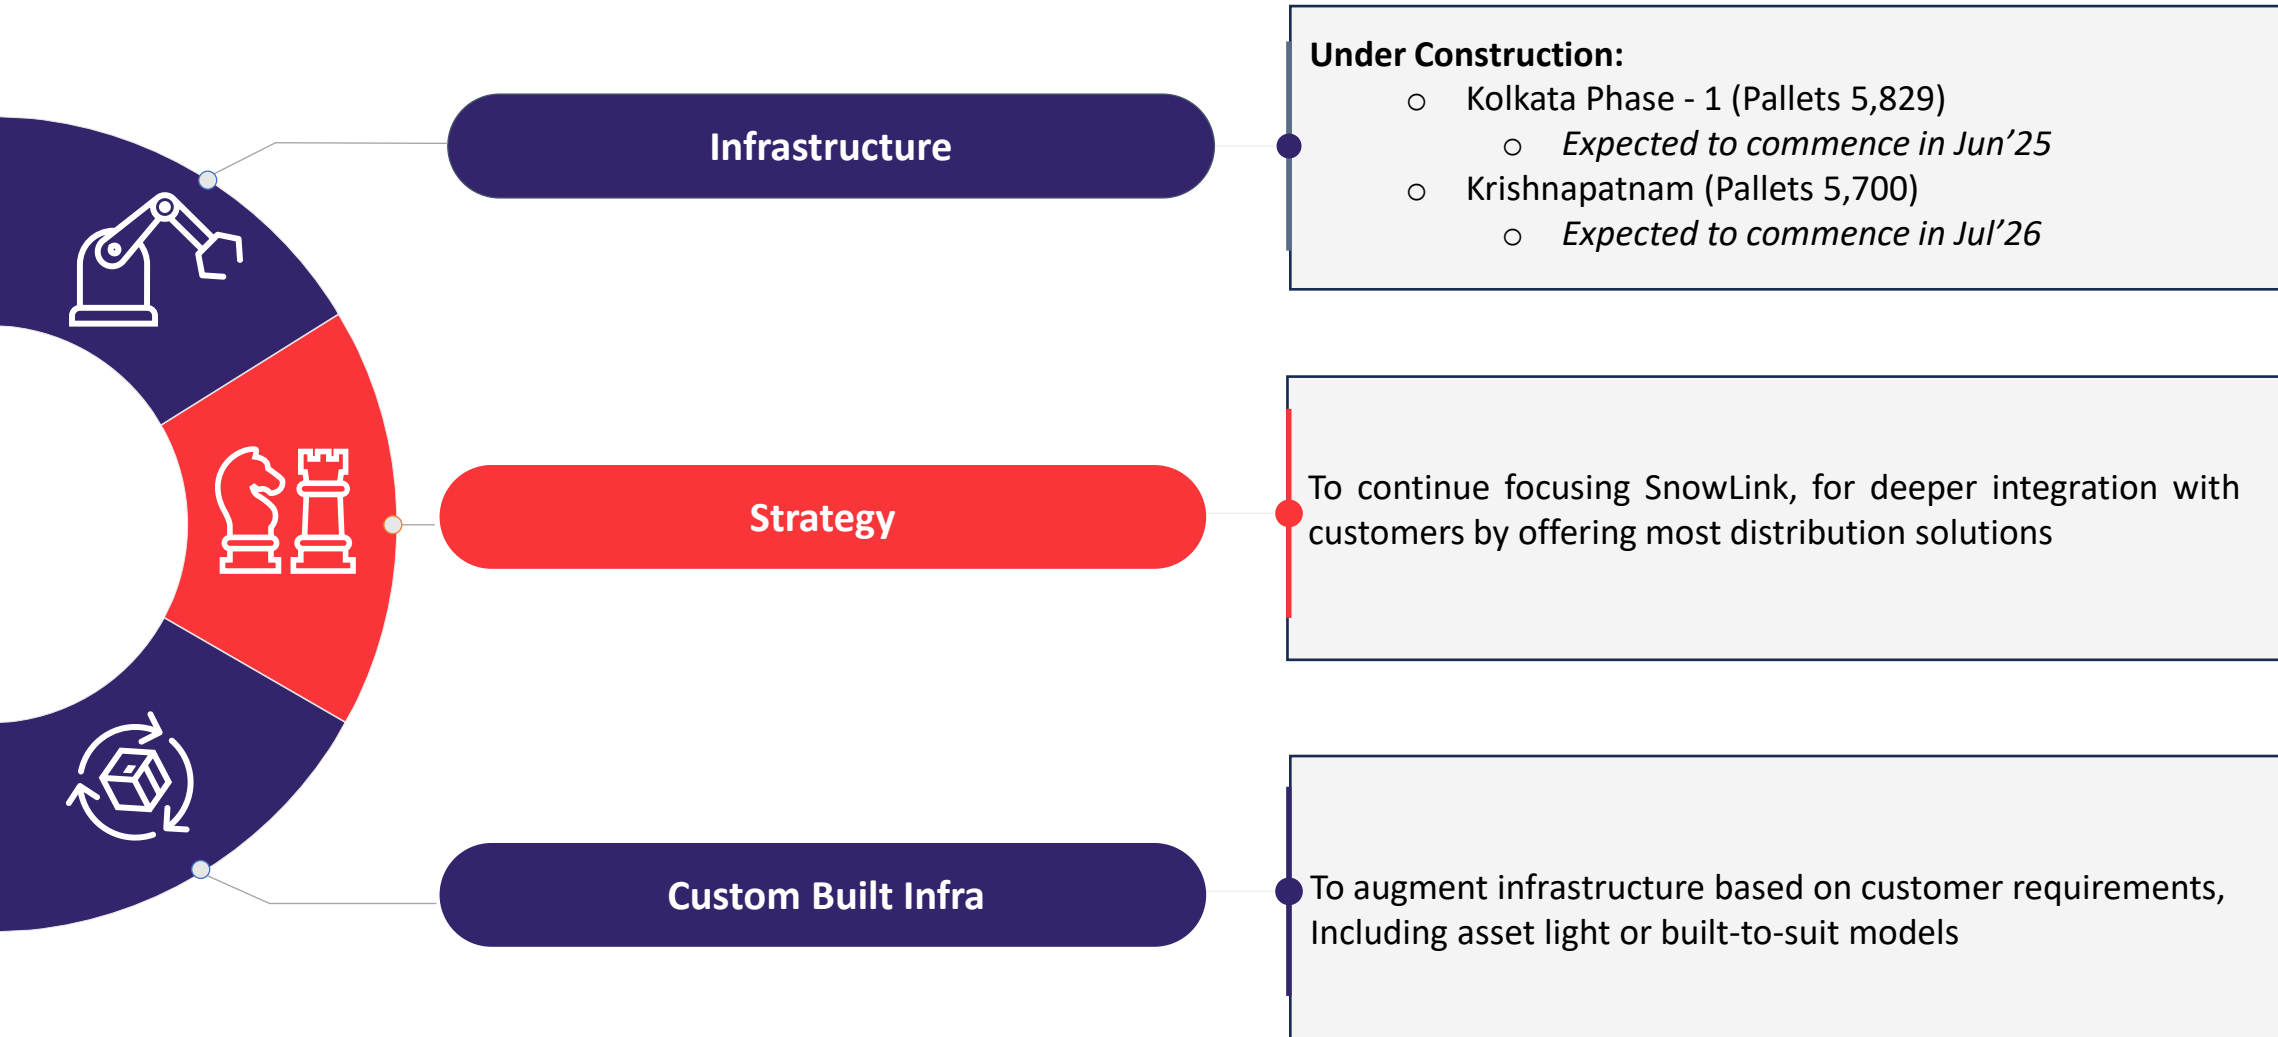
Infrastructure

Under Construction:

- Kolkata Phase - 1 (Pallets 5,829)
  - *Expected to commence in Jun'25*
- Krishnapatnam (Pallets 5,700)
  - *Expected to commence in Jul'26*

Strategy

To continue focusing SnowLink, for deeper integration with customers by offering most distribution solutions

Custom Built Infra

To augment infrastructure based on customer requirements, Including asset light or built-to-suit models